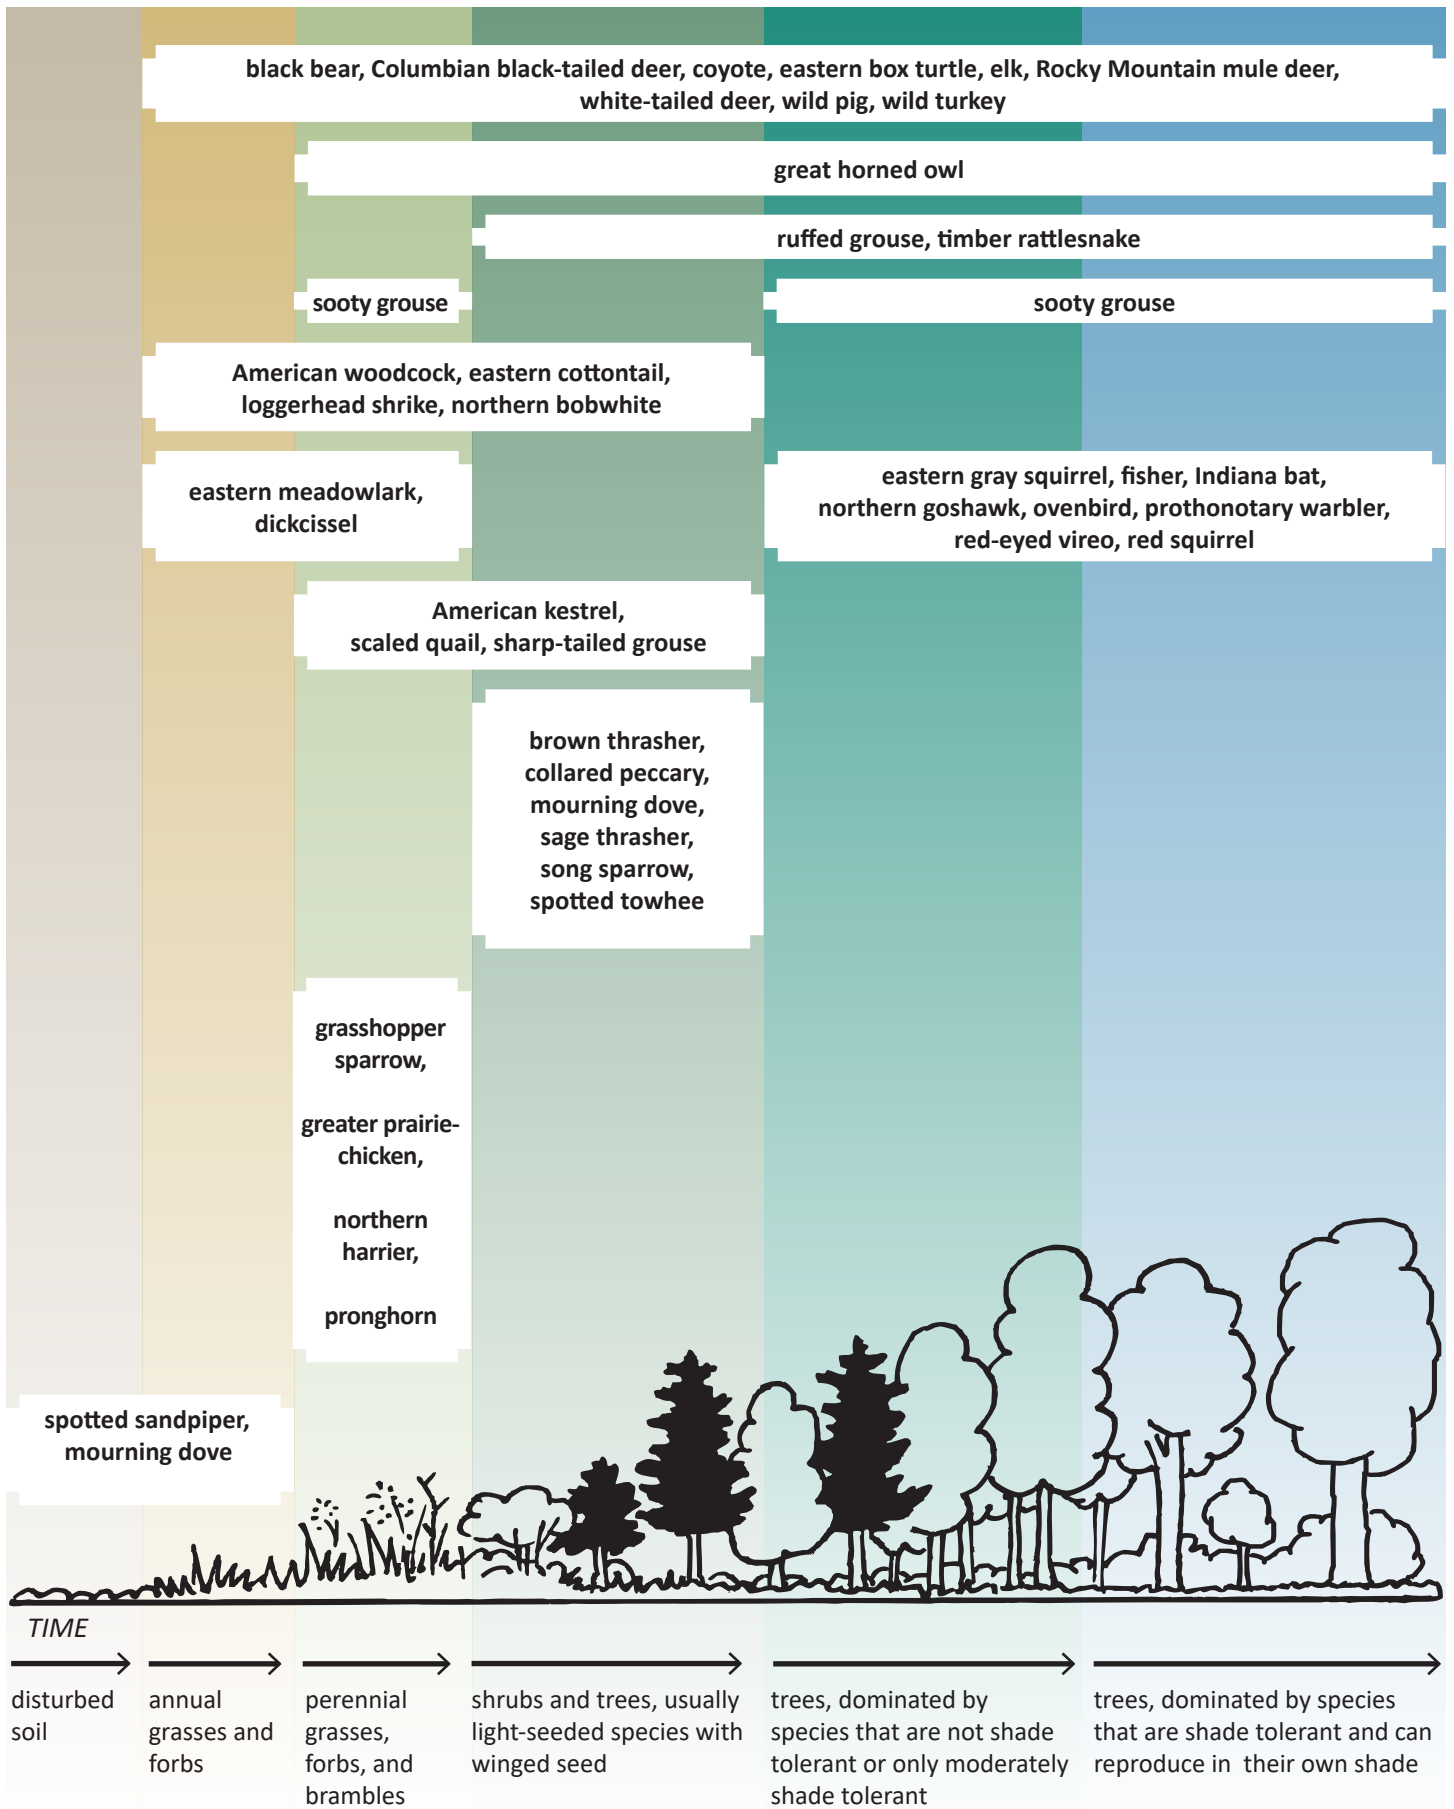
black bear, Columbian black-tailed deer, coyote, eastern box turtle, elk, Rocky Mountain mule deer, white-tailed deer, wild pig, wild turkey

great horned owl

ruffed grouse, timber rattlesnake

sooty grouse

sooty grouse

American woodcock, eastern cottontail, loggerhead shrike, northern bobwhite

eastern meadowlark, dickcissel

eastern gray squirrel, fisher, Indiana bat, northern goshawk, ovenbird, prothonotary warbler, red-eyed vireo, red squirrel

American kestrel, scaled quail, sharp-tailed grouse

brown thrasher, collared peccary, mourning dove, sage thrasher, song sparrow, spotted towhee

grasshopper sparrow,

greater prairie-chicken,

northern harrier,

pronghorn

spotted sandpiper, mourning dove

TIME

disturbed soil

annual grasses and forbs

perennial grasses, forbs, and brambles

shrubs and trees, usually light-seeded species with winged seed

trees, dominated by species that are not shade tolerant or only moderately shade tolerant

trees, dominated by species that are shade tolerant and can reproduce in their own shade